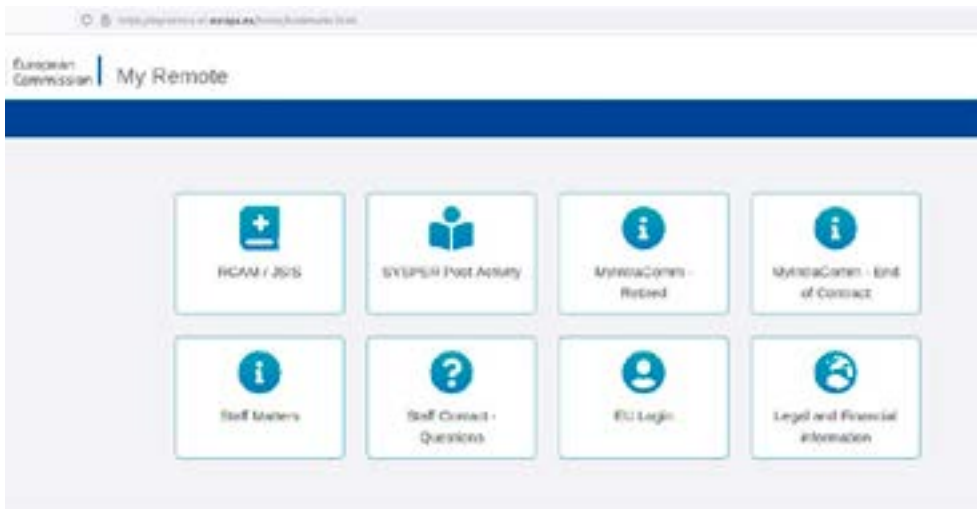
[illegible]europa.eu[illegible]

European Commission | My Remote

RCAM / JSIS

SYSPER Post Activity

MyIntraComm - Retired

MyIntraComm - End of Contract

Staff Matters

Staff Contact - Questions

EU Login

Legal and Financial information